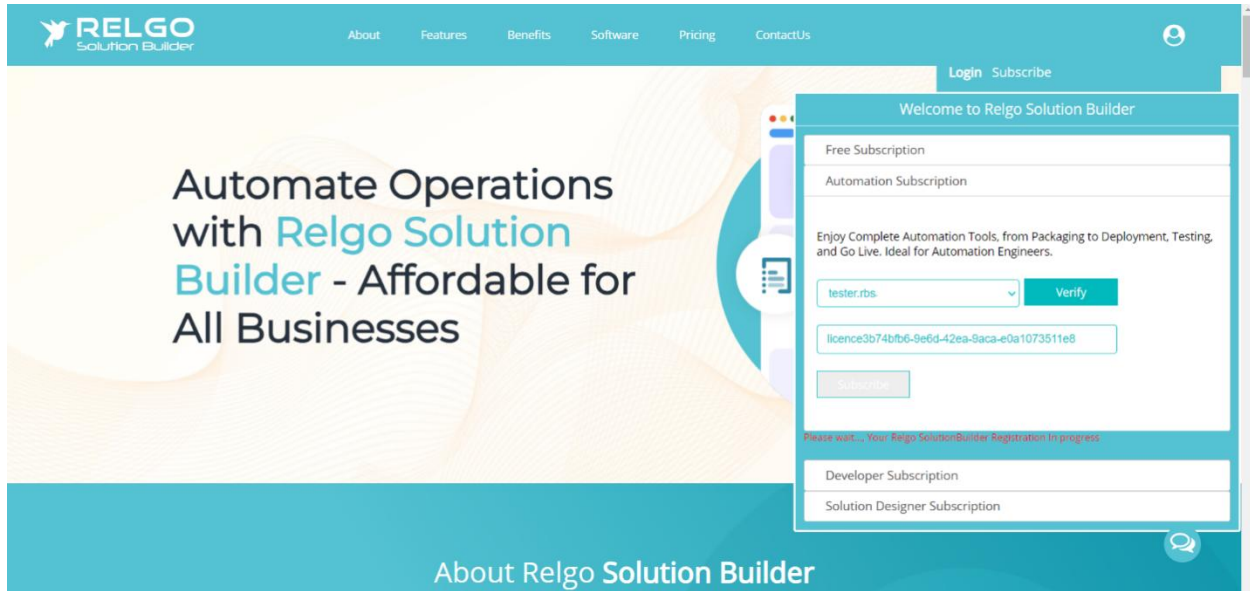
RELGO
Solution Builder

About Features Benefits Software Pricing ContactUs

Login Subscribe

Automate Operations with Relgo Solution Builder - Affordable for All Businesses

Welcome to Relgo Solution Builder

Free Subscription

Automation Subscription

Enjoy Complete Automation Tools, from Packaging to Deployment, Testing, and Go Live. Ideal for Automation Engineers.

tester.rbs.

Verify

licence3b74bfb6-9e6d-42ea-9aca-e0a1073511e8

Subscribe

Please wait..., Your Relgo SolutionBuilder Registration in progress

Developer Subscription

Solution Designer Subscription

About Relgo Solution Builder